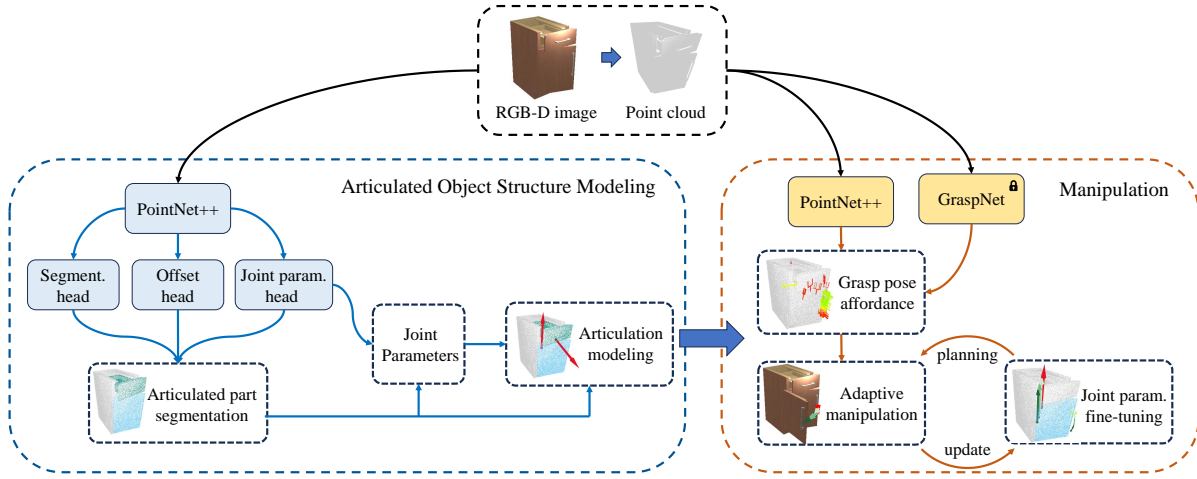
RGB-D image

Point cloud

Articulated Object Structure Modeling

PointNet++

Segment. head

Offset head

Joint param. head

Joint Parameters

Articulation modeling

Articulated part segmentation

Manipulation

PointNet++

GraspNet

Grasp pose affordance

planning

Adaptive manipulation

Joint param. fine-tuning

update